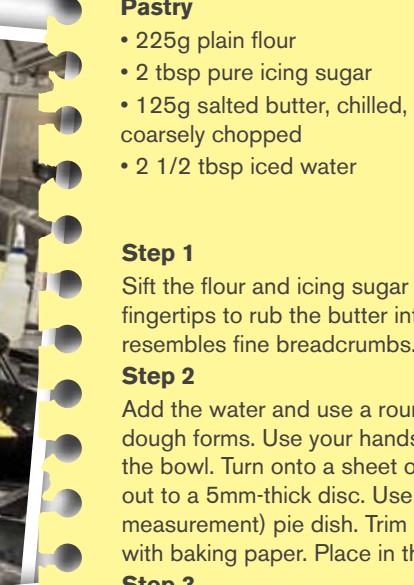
Pastry

• 225g plain flour

• 2 tbsp pure icing sugar

• 125g salted butter, chilled, coarsely chopped

• 2 1/2 tbsp iced water

Step 1

Sift the flour and icing sugar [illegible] fingertips to rub the butter int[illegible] resembles fine breadcrumbs.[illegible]

Step 2

Add the water and use a roun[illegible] dough forms. Use your hands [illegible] the bowl. Turn onto a sheet o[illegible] out to a 5mm-thick disc. Use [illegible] measurement) pie dish. Trim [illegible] with baking paper. Place in th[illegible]

Step 3